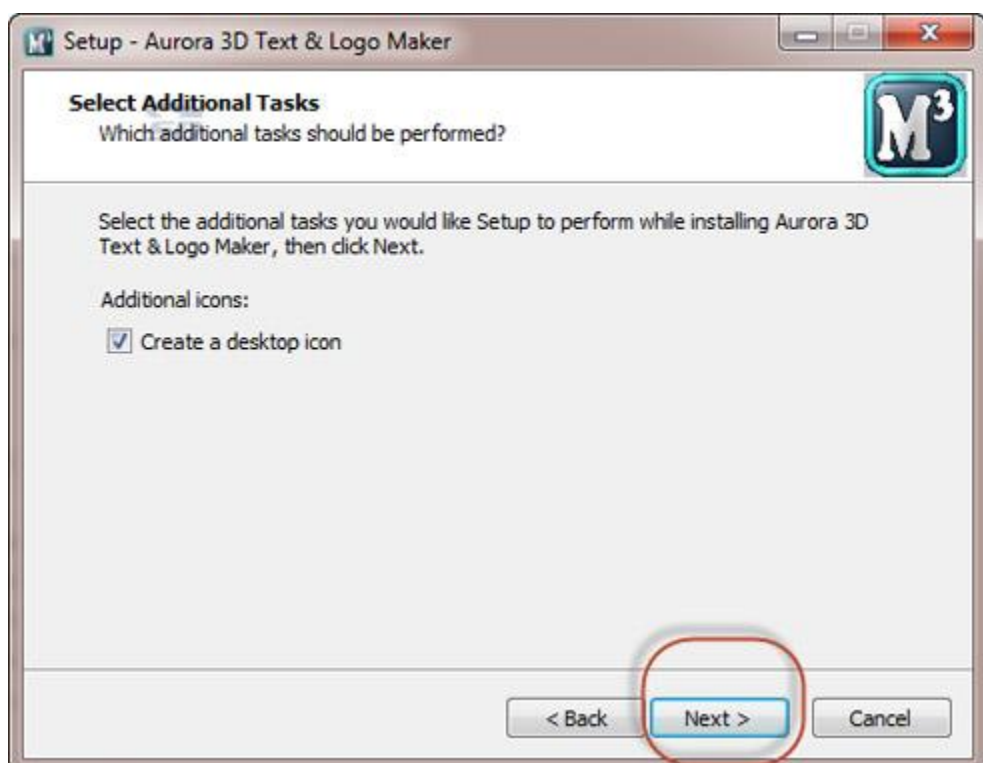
Setup - Aurora 3D Text & Logo Maker

Select Additional Tasks
Which additional tasks should be performed?

M3

Select the additional tasks you would like Setup to perform while installing Aurora 3D Text & Logo Maker, then click Next.

Additional icons:

Create a desktop icon

< Back
Next >
Cancel